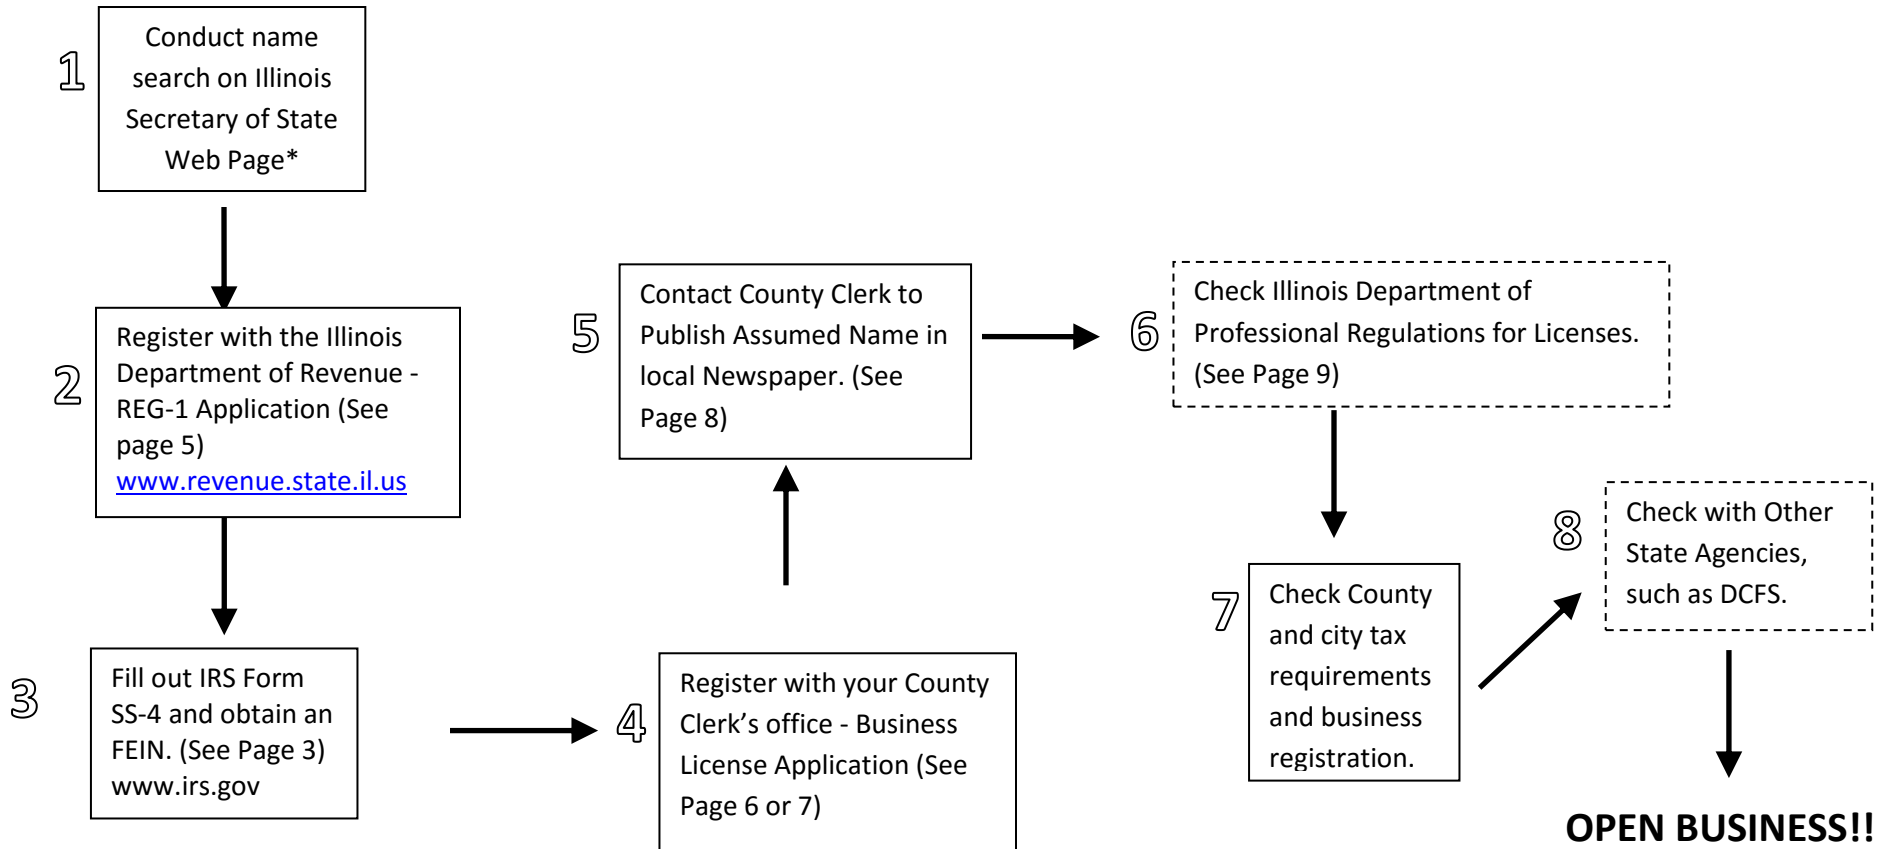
1

Conduct name search on Illinois Secretary of State Web Page*

2

Register with the Illinois Department of Revenue - REG-1 Application (See page 5) www.revenue.state.il.us

3

Fill out IRS Form SS-4 and obtain an FEIN. (See Page 3) www.irs.gov

4

Register with your County Clerk's office - Business License Application (See Page 6 or 7)

5

Contact County Clerk to Publish Assumed Name in local Newspaper. (See Page 8)

6

Check Illinois Department of Professional Regulations for Licenses. (See Page 9)

7

Check County and city tax requirements and business registration.

8

Check with Other State Agencies, such as DCFS.

OPEN BUSINESS!!